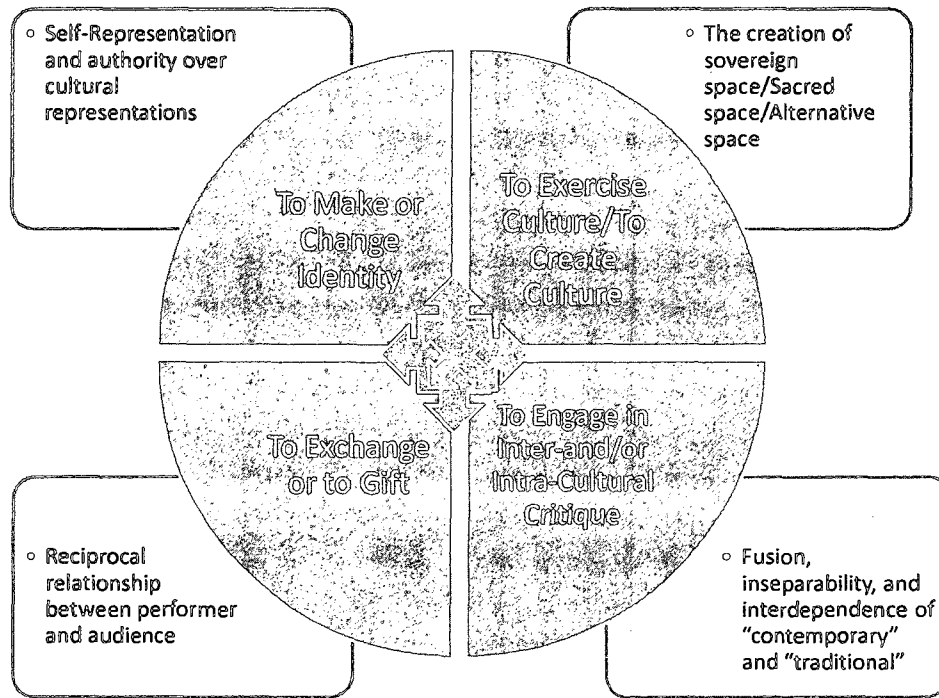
◦ Self-Representation and authority over cultural representations

◦ The creation of sovereign space/Sacred space/Alternative space

To Make or Change Identity

To Exercise Culture/To Create Culture

To Exchange or to Gift

To Engage in Inter-and/or Intra-Cultural Critique

◦ Reciprocal relationship between performer and audience

◦ Fusion, inseparability, and interdependence of "contemporary" and "traditional"